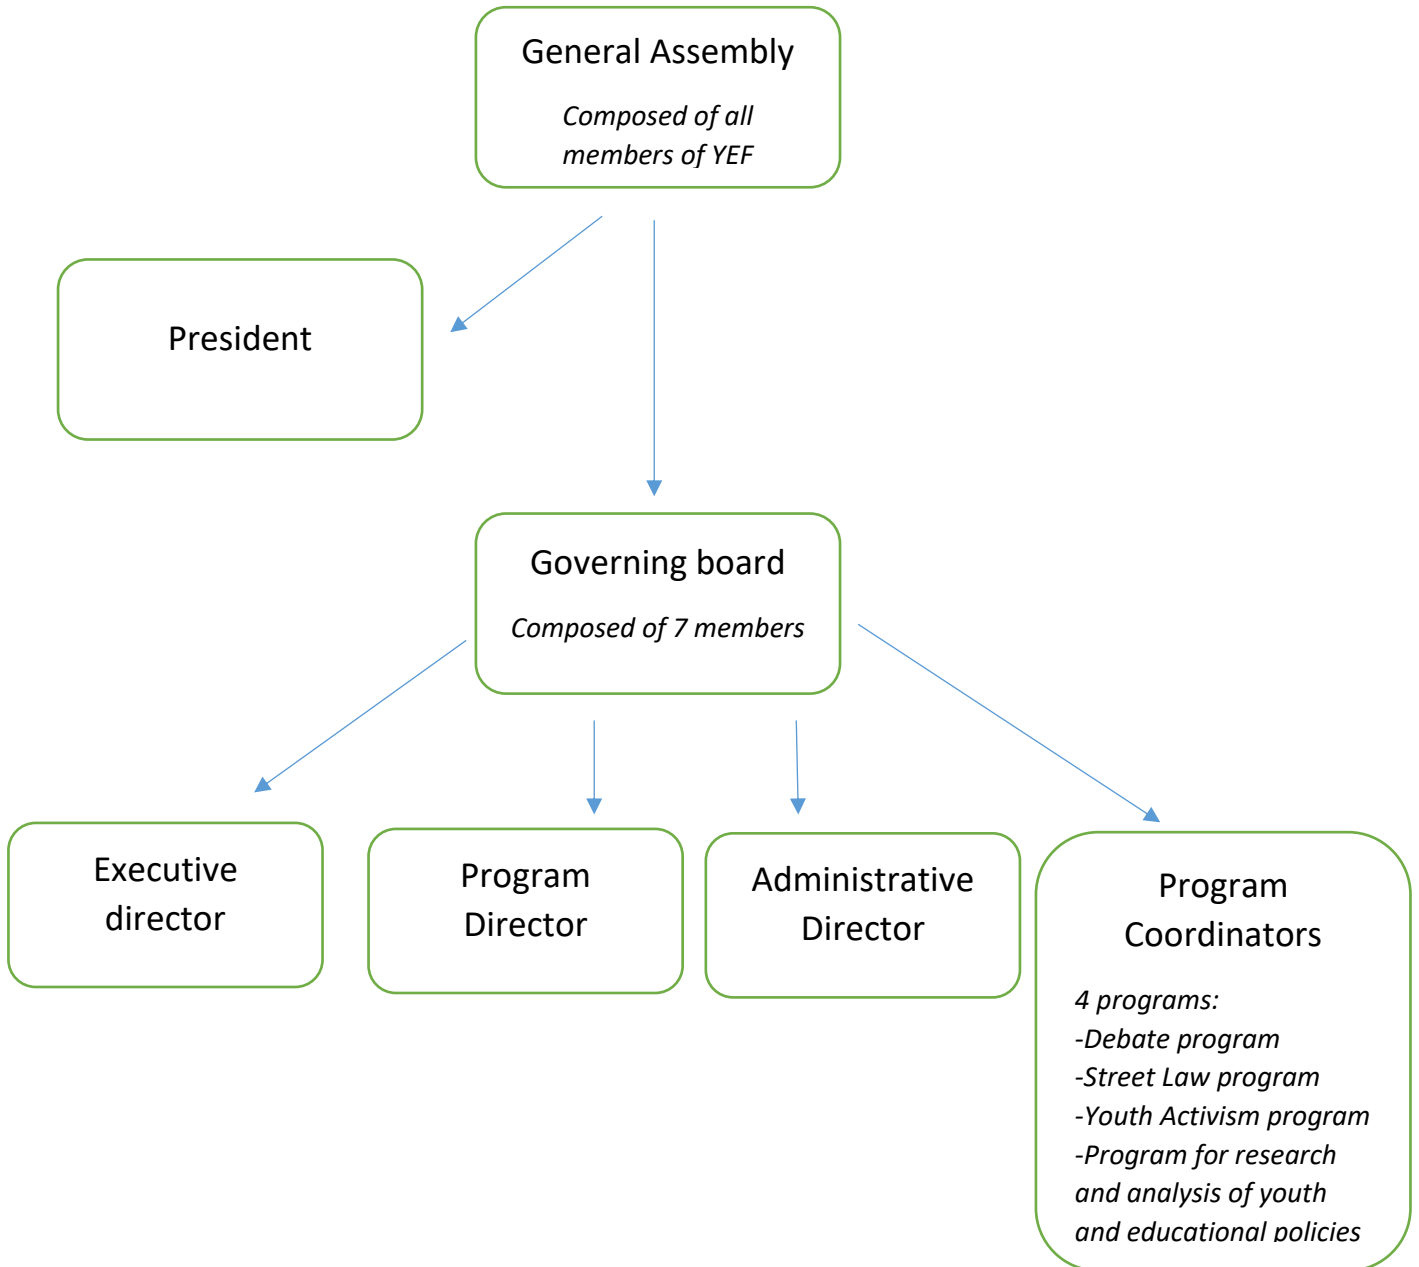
General Assembly

Composed of all members of YEF

President

Governing board

Composed of 7 members

Executive director

Program Director

Administrative Director

Program Coordinators

4 programs:
-Debate program
-Street Law program
-Youth Activism program
-Program for research and analysis of youth and educational policies